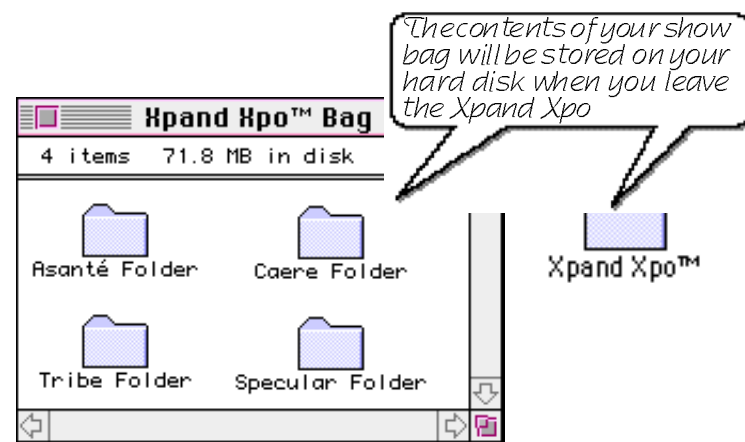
The contents of your show bag will be stored on your hard disk when you leave the Xpand Xpo

Xpand Xpo™ Bag

4 items 71.8 MB in disk

Asanté Folder

Caere Folder

Tribe Folder

Specular Folder

Xpand Xpo™